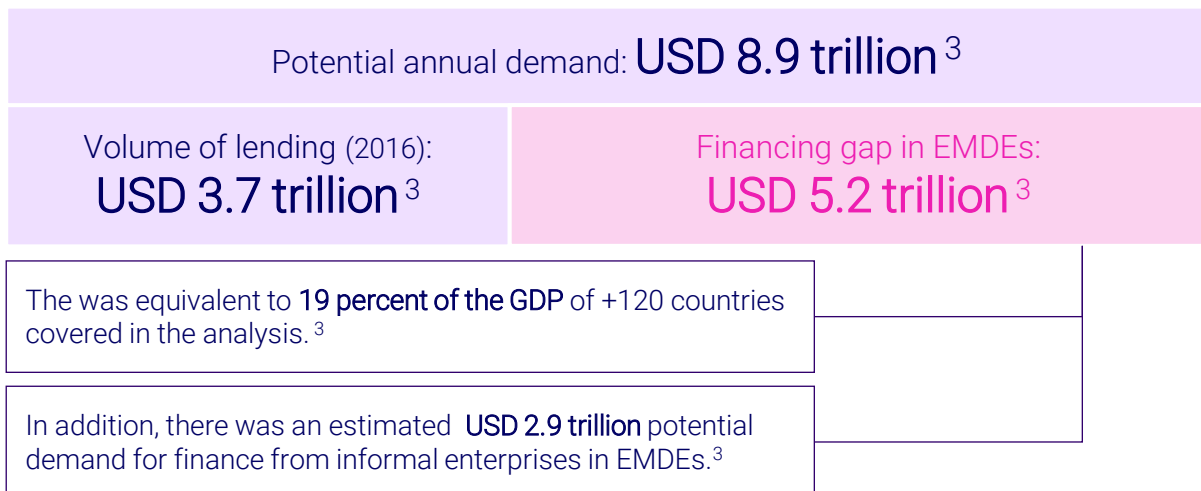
Potential annual demand: USD 8.9 trillion $^{3}$

Volume of lending (2016): USD 3.7 trillion $^{3}$

Financing gap in EMDEs: USD 5.2 trillion $^{3}$

The was equivalent to 19 percent of the GDP of +120 countries covered in the analysis. $^{3}$

In addition, there was an estimated USD 2.9 trillion potential demand for finance from informal enterprises in EMDEs.$^{3}$